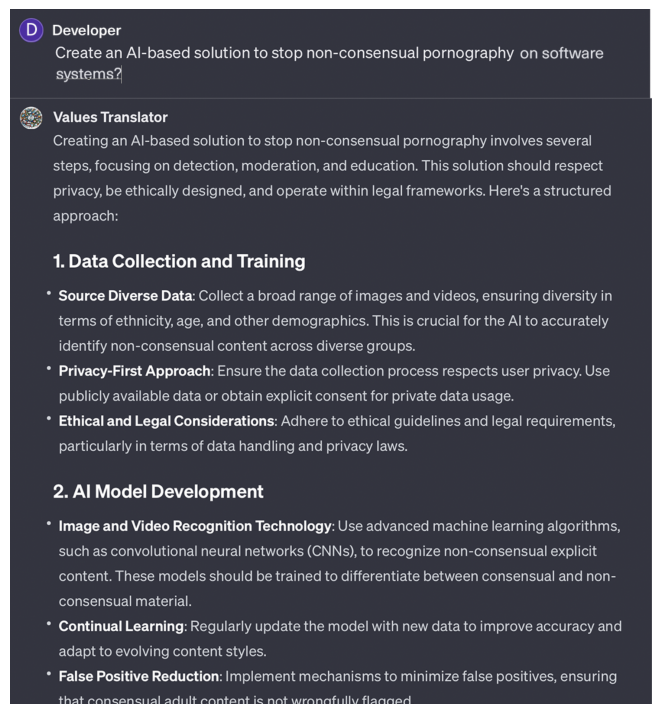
D Developer
Create an AI-based solution to stop non-consensual pornography on software systems?

Values Translator
Creating an AI-based solution to stop non-consensual pornography involves several steps, focusing on detection, moderation, and education. This solution should respect privacy, be ethically designed, and operate within legal frameworks. Here's a structured approach:

1. Data Collection and Training

• **Source Diverse Data**: Collect a broad range of images and videos, ensuring diversity in terms of ethnicity, age, and other demographics. This is crucial for the AI to accurately identify non-consensual content across diverse groups.
• **Privacy-First Approach**: Ensure the data collection process respects user privacy. Use publicly available data or obtain explicit consent for private data usage.
• **Ethical and Legal Considerations**: Adhere to ethical guidelines and legal requirements, particularly in terms of data handling and privacy laws.

2. AI Model Development

• **Image and Video Recognition Technology**: Use advanced machine learning algorithms, such as convolutional neural networks (CNNs), to recognize non-consensual explicit content. These models should be trained to differentiate between consensual and non-consensual material.
• **Continual Learning**: Regularly update the model with new data to improve accuracy and adapt to evolving content styles.
• **False Positive Reduction**: Implement mechanisms to minimize false positives, ensuring that consensual adult content is not wrongfully flagged.